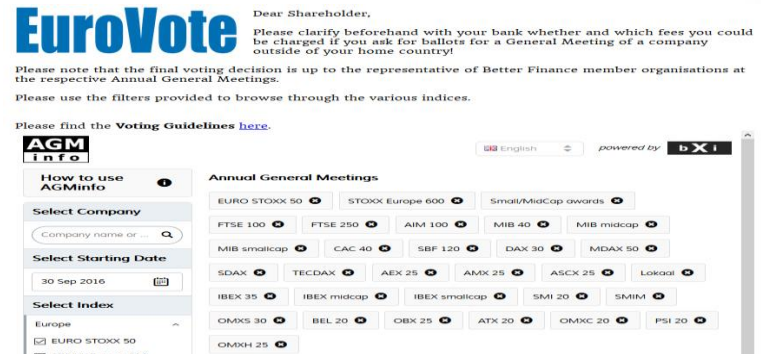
EuroVote

Dear Shareholder,

Please clarify beforehand with your bank whether and which fees you could be charged if you ask for ballots for a General Meeting of a company outside of your home country!

Please note that the final voting decision is up to the representative of Better Finance member organisations at the respective Annual General Meetings.

Please use the filters provided to browse through the various indices.

Please find the **Voting Guidelines** here.

AGM info

English

powered by bXi

How to use AGMinfo

Select Company

Company name or ...

Select Starting Date

30 Sep 2016

Select Index

Europe

EURO STOXX 50

Annual General Meetings

EURO STOXX 50 | STOXX Europe 600 | Small/MidCap awards

FTSE 100 | FTSE 250 | AIM 100 | MIB 40 | MIB midcap

MIB smallcap | CAC 40 | SBF 120 | DAX 30 | MDAX 50

SDAX | TECDAX | AEX 25 | AMX 25 | ASCX 25 | Lokaal

IBEX 35 | IBEX midcap | IBEX smallcap | SMI 20 | SMIM

OMXS 30 | BEL 20 | OBX 25 | ATX 20 | OMXC 20 | PSI 20

OMXH 25